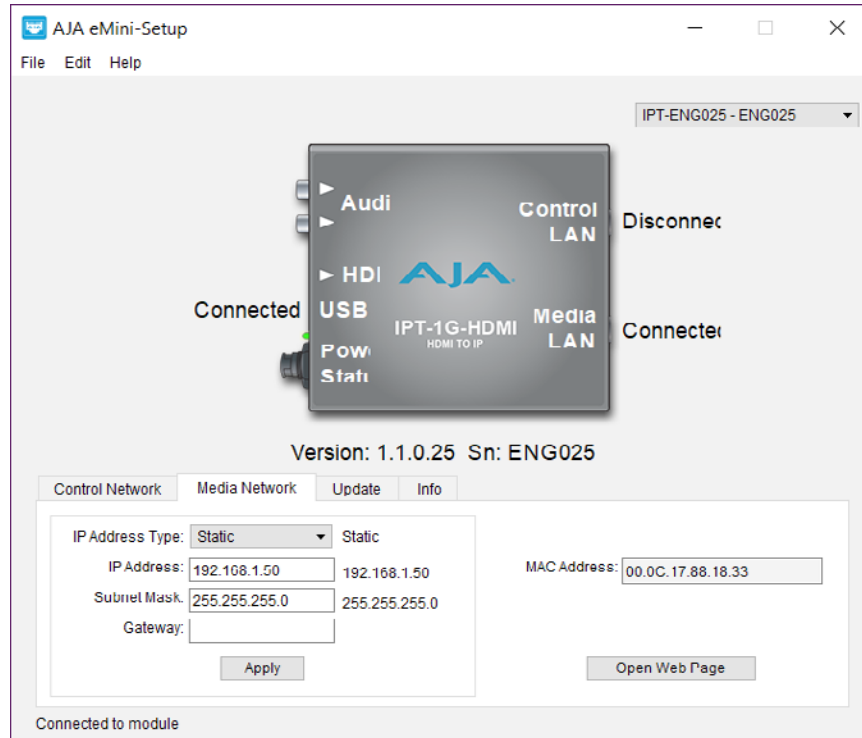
AJA eMini-Setup

File Edit Help

IPT-ENG025 - ENG025

Audi

Control LAN

Disconnec

HDI

AJA

Connected

USB

IPT-1G-HDMI

HDMI TO IP

Media LAN

Connectec

Pow

Stat

Version: 1.1.0.25 Sn: ENG025

Control Network | Media Network | Update | Info

IP Address Type: Static Static

IP Address: 192.168.1.50 192.168.1.50

Subnet Mask: 255.255.255.0 255.255.255.0

Gateway:

Apply

MAC Address: 00.0C.17.88.18.33

Open Web Page

Connected to module